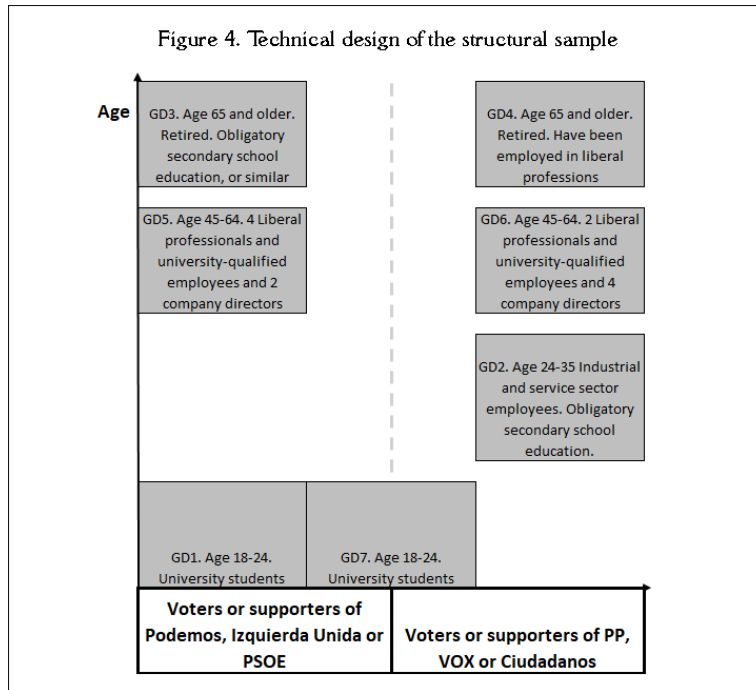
Figure 4. Technical design of the structural sample

Age

GD3. Age 65 and older. Retired. Obligatory secondary school education, or similar

GD4. Age 65 and older. Retired. Have been employed in liberal professions

GD5. Age 45-64. 4 Liberal professionals and university-qualified employees and 2 company directors

GD6. Age 45-64. 2 Liberal professionals and university-qualified employees and 4 company directors

GD2. Age 24-35 Industrial and service sector employees. Obligatory secondary school education.

GD1. Age 18-24. University students

GD7. Age 18-24. University students

| Voters or supporters of Podemos, Izquierda Unida or PSOE | Voters or supporters of PP, VOX or Ciudadanos |
|---|---|